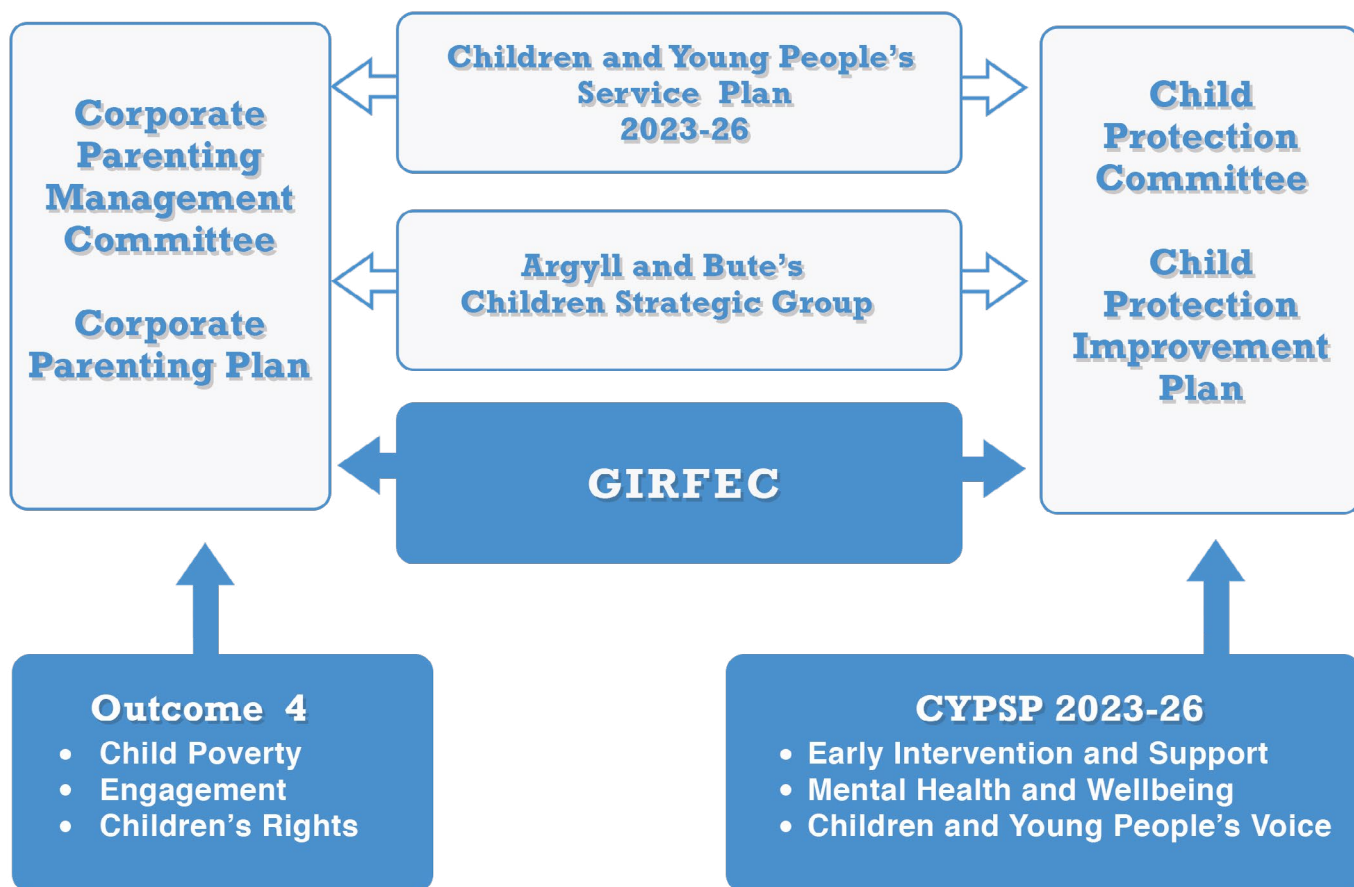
Corporate Parenting Management Committee

Corporate Parenting Plan

Children and Young People's Service Plan 2023-26

Argyll and Bute's Children Strategic Group

GIRFEC

Child Protection Committee

Child Protection Improvement Plan

Outcome 4
- Child Poverty
- Engagement
- Children's Rights

CYPSP 2023-26
- Early Intervention and Support
- Mental Health and Wellbeing
- Children and Young People's Voice